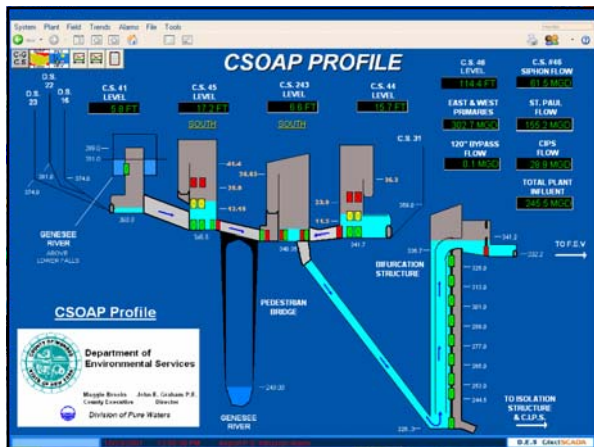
System Plant Field Trends Alarms File Tools

CSOAP PROFILE

D.S. 22
D.S. 23
D.S. 16

C.S. 41 LEVEL
5.8 FT

C.S. 45 LEVEL
17.2 FT
SOUTH

C.S. 243 LEVEL
6.6 FT
SOUTH

C.S. 44 LEVEL
15.7 FT

C.S. 46 LEVEL
114.4 FT

C.S. #46 SIPHON FLOW
81.5 MGD

EAST & WEST PRIMARIES
302.7 MGD

ST. PAUL FLOW
155.2 MGD

120" BYPASS FLOW
0.1 MGD

CIPS FLOW
29.9 MGD

TOTAL PLANT INFLUENT
245.5 MGD

C.S. 31

GENESEE RIVER
ABOVE LOWER FALLS

PEDESTRIAN BRIDGE

BIFURCATION STRUCTURE

TO F.E.V

GENESEE RIVER

TO ISOLATION STRUCTURE & C.I.P.S.

CSOAP Profile

Department of Environmental Services

Maggie Brooks County Executive
John R. Graham P.E. Director

Division of Pure Waters

D.E.S CitectSCADA